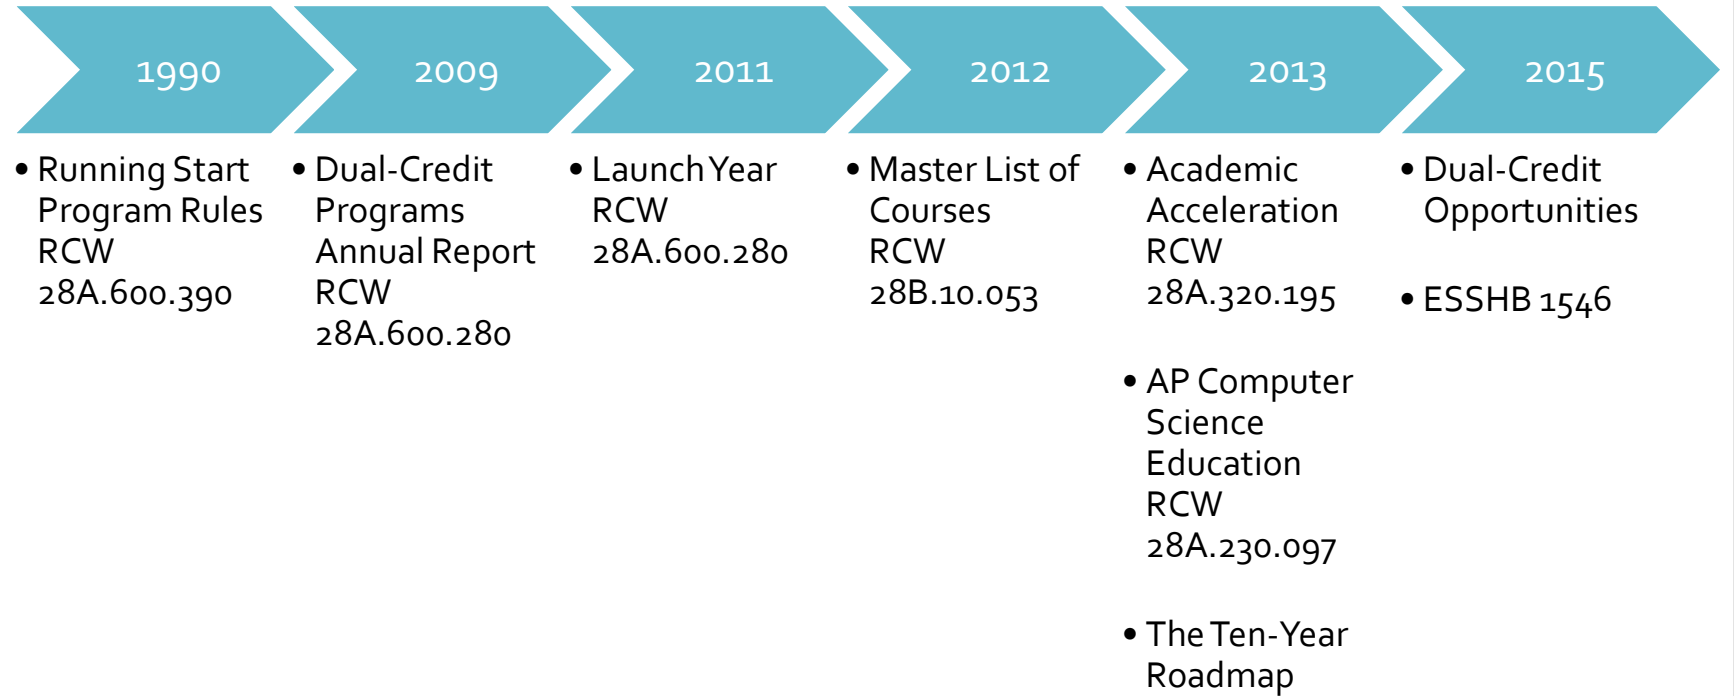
1990

• Running Start Program Rules RCW 28A.600.390

2009

• Dual-Credit Programs Annual Report RCW 28A.600.280

2011

• Launch Year RCW 28A.600.280

2012

• Master List of Courses RCW 28B.10.053

2013

• Academic Acceleration RCW 28A.320.195

• AP Computer Science Education RCW 28A.230.097

• The Ten-Year Roadmap

2015

• Dual-Credit Opportunities

• ESSHB 1546